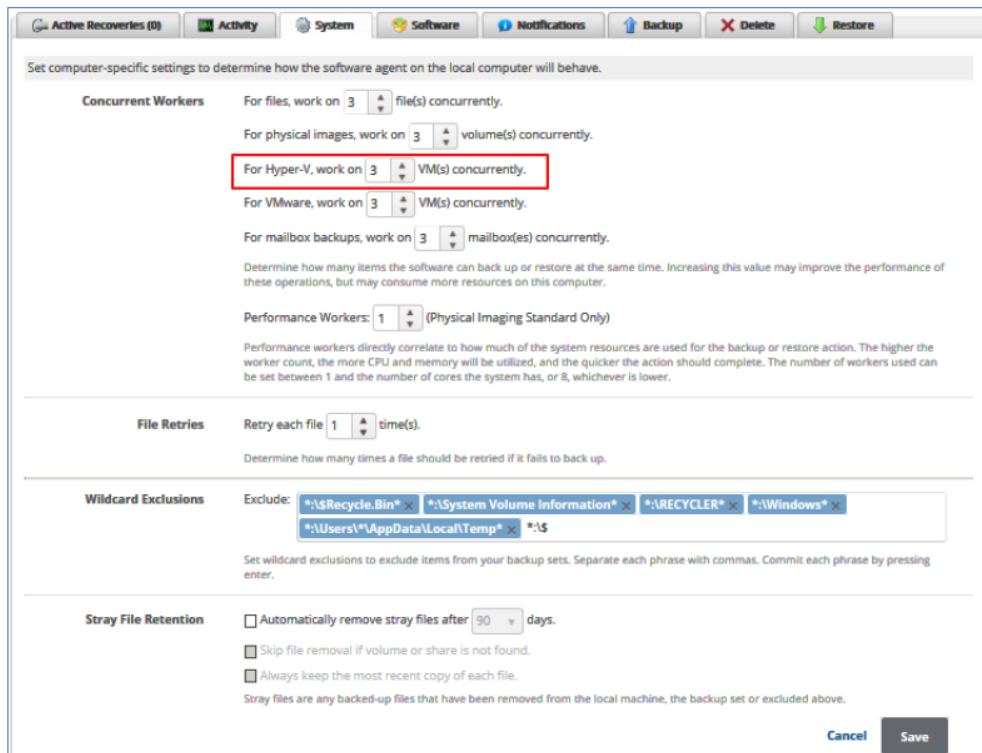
Active Recoveries (0) | Activity | System | Software | Notifications | Backup | Delete | Restore

Set computer-specific settings to determine how the software agent on the local computer will behave.

Concurrent Workers

For files, work on 3 file(s) concurrently.

For physical images, work on 3 volume(s) concurrently.

For Hyper-V, work on 3 VM(s) concurrently.

For VMware, work on 3 VM(s) concurrently.

For mailbox backups, work on 3 mailbox(es) concurrently.

Determine how many items the software can back up or restore at the same time. Increasing this value may improve the performance of these operations, but may consume more resources on this computer.

Performance Workers: 1 (Physical Imaging Standard Only)

Performance workers directly correlate to how much of the system resources are used for the backup or restore action. The higher the worker count, the more CPU and memory will be utilized, and the quicker the action should complete. The number of workers used can be set between 1 and the number of cores the system has, or 8, whichever is lower.

File Retries

Retry each file 1 time(s).

Determine how many times a file should be retried if it fails to back up.

Wildcard Exclusions

Exclude: *:\$Recycle.Bin* × *:\System Volume Information* × *:\RECYCLER* × *:\Windows* × *:\Users\*\AppData\Local\Temp* × *:\$

Set wildcard exclusions to exclude items from your backup sets. Separate each phrase with commas. Commit each phrase by pressing enter.

Stray File Retention

Automatically remove stray files after 90 days.

Skip file removal if volume or share is not found.

Always keep the most recent copy of each file.

Stray files are any backed-up files that have been removed from the local machine, the backup set or excluded above.

Cancel Save